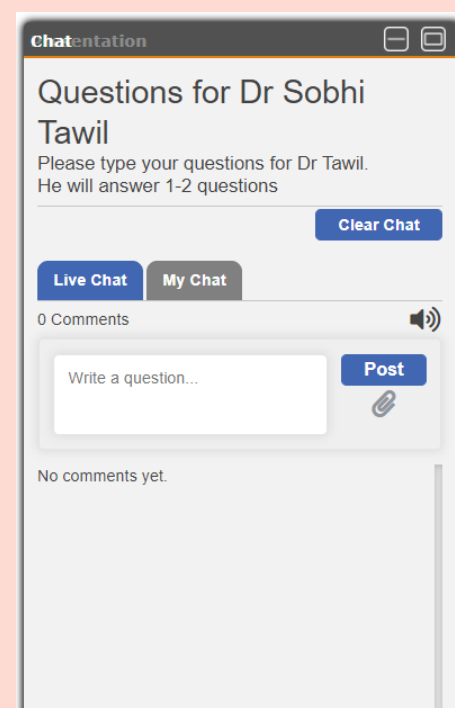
Chatentation

Questions for Dr Sobhi Tawil

Please type your questions for Dr Tawil. He will answer 1-2 questions

Clear Chat

Live Chat

My Chat

0 Comments

Write a question...

Post

No comments yet.